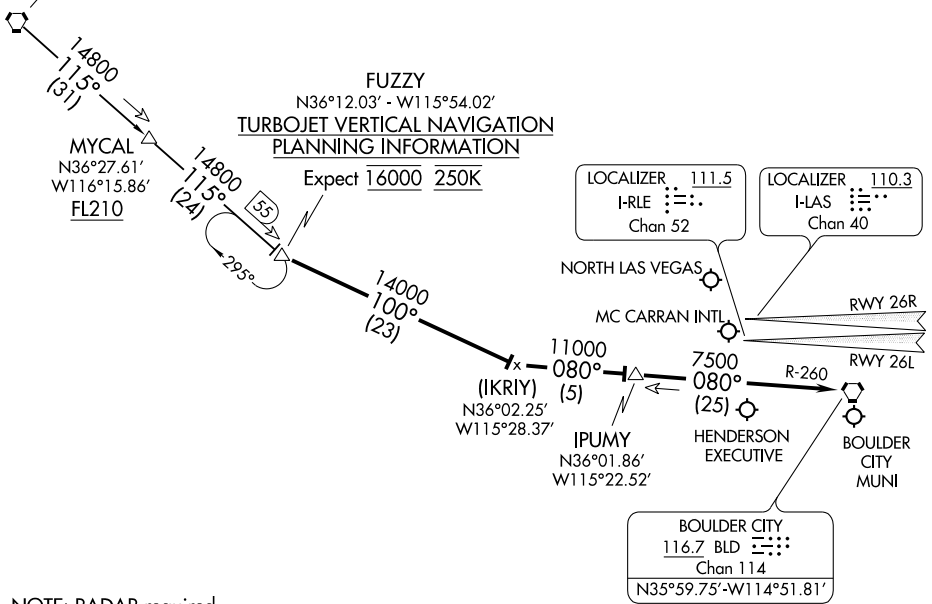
14800
115°
(31)

MYCAL
N36°27.61′
W116°15.86′
FL210

14800
115°
(24)

55

295°

FUZZY
N36°12.03′ - W115°54.02′
TURBOJET VERTICAL NAVIGATION PLANNING INFORMATION
Expect 16000 250K

14000
100°
(23)

(IKRIY)
N36°02.25′
W115°28.37′

11000
080°
(5)

IPUMY
N36°01.86′
W115°22.52′

7500
080°
(25)

LOCALIZER 111.5
I-RLE
Chan 52

LOCALIZER 110.3
I-LAS
Chan 40

NORTH LAS VEGAS

MC CARRAN INTL

RWY 26R

RWY 26L

R-260

HENDERSON
EXECUTIVE

BOULDER
CITY
MUNI

BOULDER CITY
116.7 BLD
Chan 114
N35°59.75′-W114°51.81′

NOTE: RADAR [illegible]